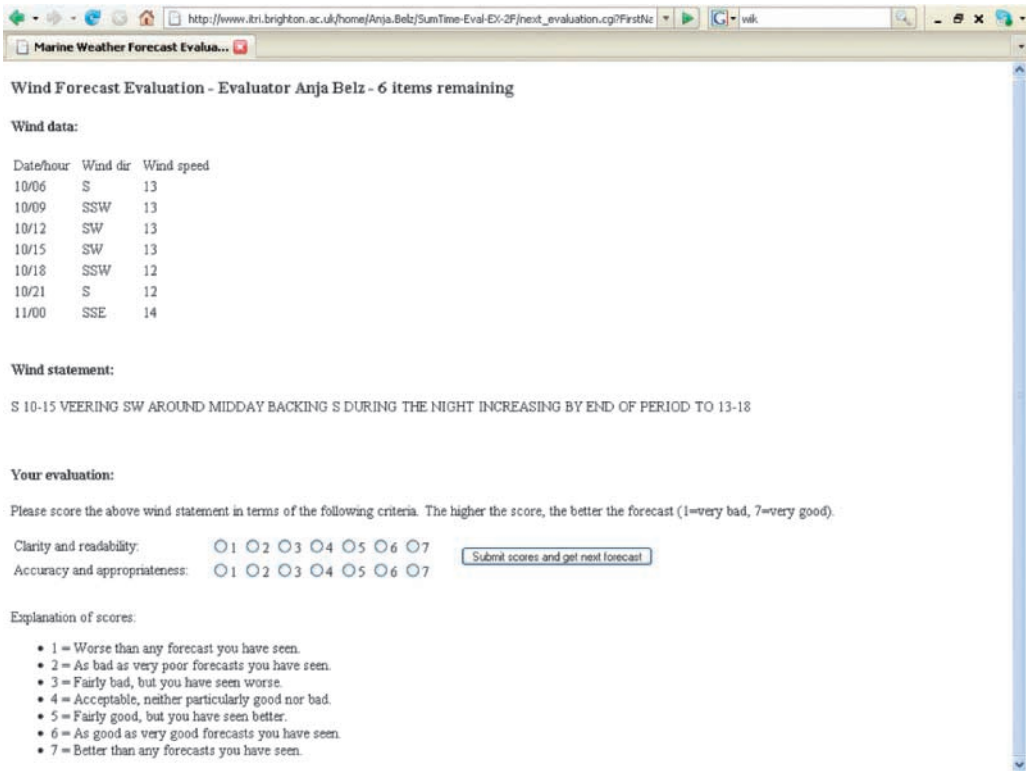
http://www.itri.brighton.ac.uk/home/Anja.Belz/SumTime-Eval-EX-2F/next_evaluation.cgi?FirstNa

wik

Marine Weather Forecast Evalua...

Wind Forecast Evaluation - Evaluator Anja Belz - 6 items remaining

Wind data:

| Date/hour | Wind dir | Wind speed |
|---|---|---|
| 10/06 | S | 13 |
| 10/09 | SSW | 13 |
| 10/12 | SW | 13 |
| 10/15 | SW | 13 |
| 10/18 | SSW | 12 |
| 10/21 | S | 12 |
| 11/00 | SSE | 14 |

Wind statement:

S 10-15 VEERING SW AROUND MIDDAY BACKING S DURING THE NIGHT INCREASING BY END OF PERIOD TO 13-18

Your evaluation:

Please score the above wind statement in terms of the following criteria. The higher the score, the better the forecast (1=very bad, 7=very good).

Clarity and readability: 1 2 3 4 5 6 7

Accuracy and appropriateness: 1 2 3 4 5 6 7

Submit scores and get next forecast

Explanation of scores:

- 1 = Worse than any forecast you have seen.
- 2 = As bad as very poor forecasts you have seen.
- 3 = Fairly bad, but you have seen worse.
- 4 = Acceptable, neither particularly good nor bad.
- 5 = Fairly good, but you have seen better.
- 6 = As good as very good forecasts you have seen.
- 7 = Better than any forecasts you have seen.